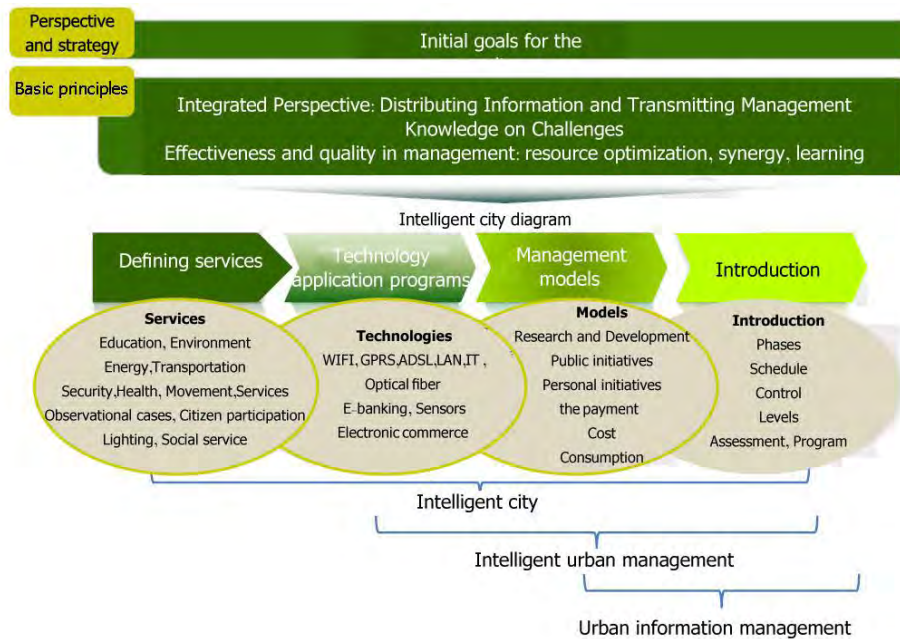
Perspective and strategy

Initial goals for the

Basic principles

Integrated Perspective: Distributing Information and Transmitting Management
Knowledge on Challenges
Effectiveness and quality in management: resource optimization, synergy, learning

Intelligent city diagram

Defining services

Technology application programs

Management models

Introduction

Services
Education, Environment
Energy,Transportation
Security,Health, Movement,Services
Observational cases, Citizen participation
Lighting, Social service

Technologies
WIFI, GPRS,ADSL,LAN,IT ,
Optical fiber
E-banking, Sensors
Electronic commerce

Models
Research and Development
Public initiatives
Personal initiatives
the payment
Cost
Consumption

Introduction
Phases
Schedule
Control
Levels
Assessment, Program

Intelligent city

Intelligent urban management

Urban information management